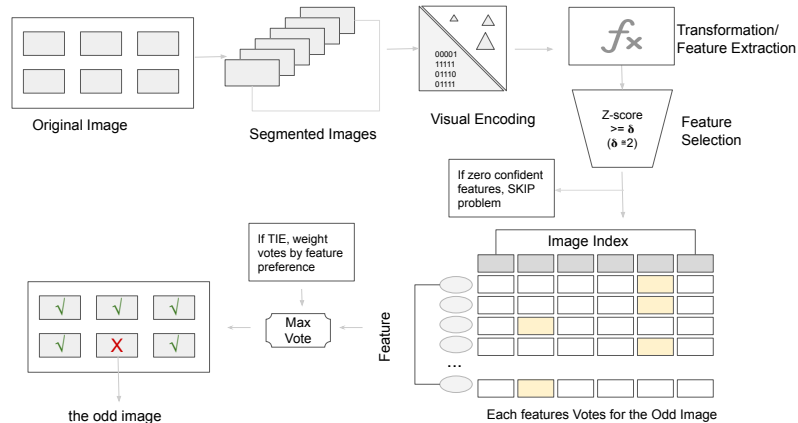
Original Image

Segmented Images

00001
11111
01110
01111

Visual Encoding

$f_x$

Transformation/ Feature Extraction

Z-score
>= δ
(δ =2)

Feature Selection

If zero confident features, SKIP problem

Image Index

Feature

...

Each features Votes for the Odd Image

If TIE, weight votes by feature preference

Max Vote

√ √ √
√ X √

the odd image